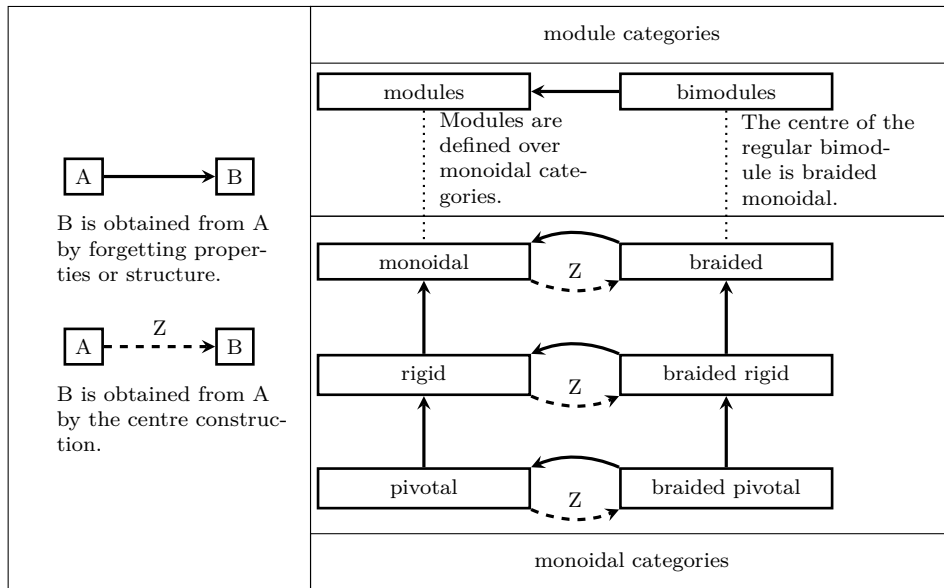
A

B

B is obtained from A by forgetting properties or structure.

A

Z

B

B is obtained from A by the centre construction.

module categories

modules

bimodules

Modules are defined over monoidal categories.

The centre of the regular bimodule is braided monoidal.

monoidal

Z

braided

rigid

Z

braided rigid

pivotal

Z

braided pivotal

monoidal categories